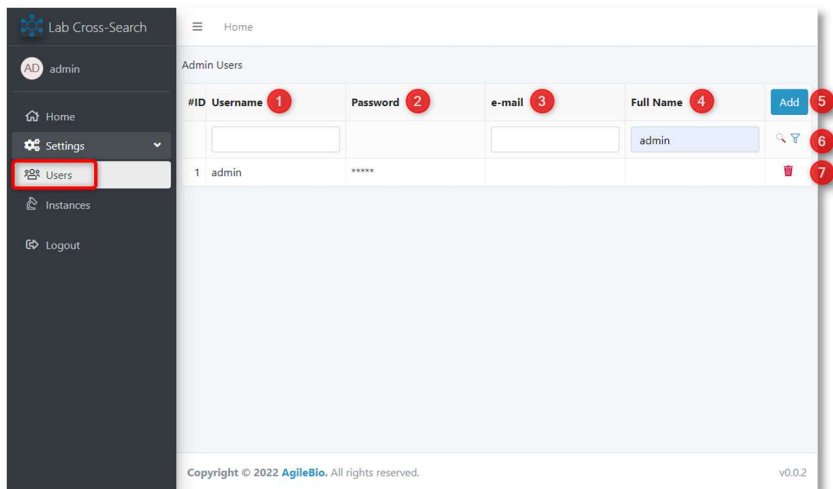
Lab Cross-Search

AD admin

Home

Settings

Users

Instances

Logout

Home

Admin Users

| #ID | Username 1 | Password 2 | e-mail 3 | Full Name 4 | Add 5 |
|---|---|---|---|---|---|
| | | | | admin | 6 |
| 1 | admin | ***** | | | 7 |

Copyright © 2022 AgileBio. All rights reserved.

v0.0.2